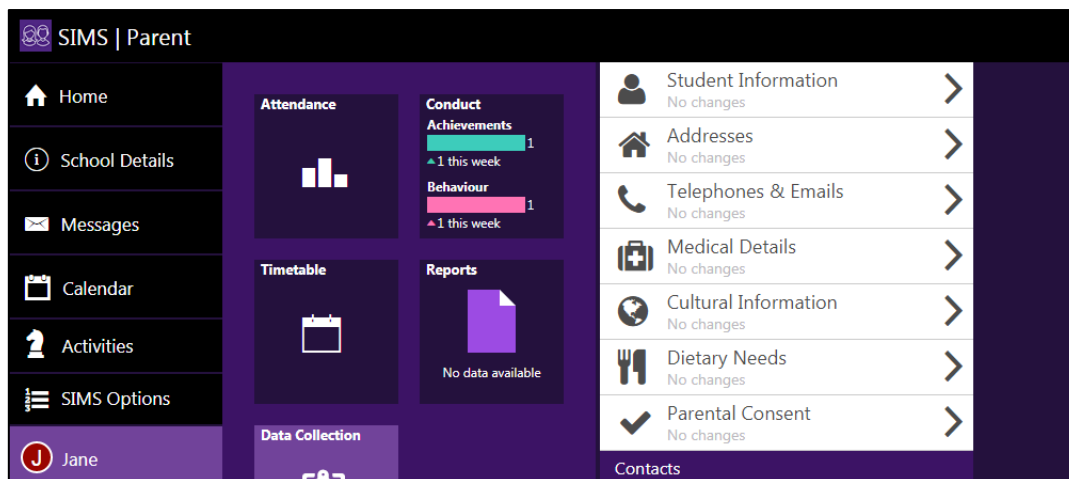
SIMS | Parent

Home

School Details

Messages

Calendar

Activities

SIMS Options

J Jane

Attendance

Conduct
Achievements
1
▲1 this week
Behaviour
1
▲1 this week

Timetable

Reports
No data available

Data Collection

Student Information
No changes

Addresses
No changes

Telephones & Emails
No changes

Medical Details
No changes

Cultural Information
No changes

Dietary Needs
No changes

Parental Consent
No changes

Contacts